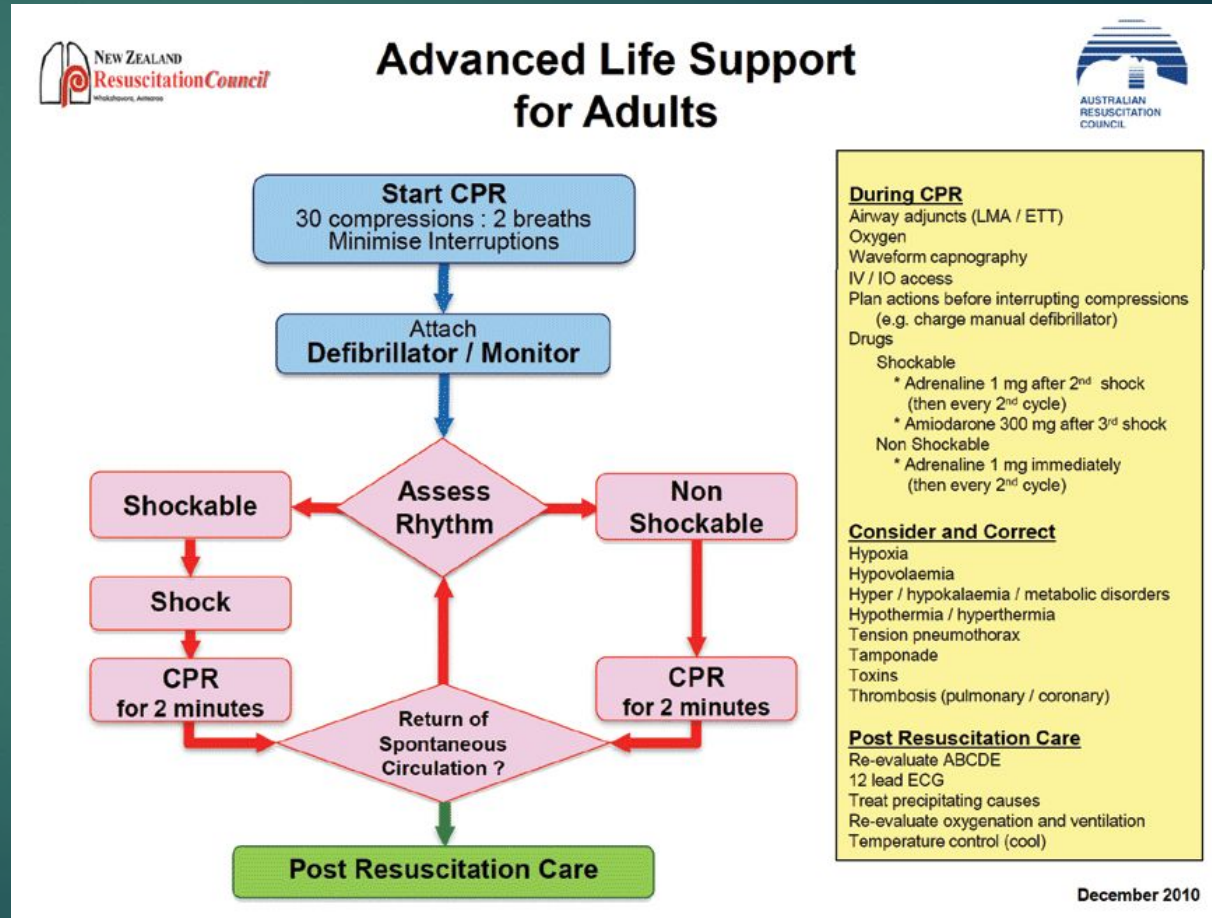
New Zealand Resuscitation Council
Whakahaere, Aotearoa

Advanced Life Support for Adults

AUSTRALIAN RESUSCITATION COUNCIL

Start CPR
30 compressions : 2 breaths
Minimise Interruptions

Attach
Defibrillator / Monitor

Assess Rhythm

Shockable

Non Shockable

Shock

CPR for 2 minutes

CPR for 2 minutes

Return of Spontaneous Circulation ?

Post Resuscitation Care

During CPR
Airway adjuncts (LMA / ETT)
Oxygen
Waveform capnography
IV / IO access
Plan actions before interrupting compressions
(e.g. charge manual defibrillator)
Drugs
Shockable
* Adrenaline 1 mg after $2^{nd}$ shock
(then every $2^{nd}$ cycle)
* Amiodarone 300 mg after $3^{rd}$ shock
Non Shockable
* Adrenaline 1 mg immediately
(then every $2^{nd}$ cycle)

Consider and Correct
Hypoxia
Hypovolaemia
Hyper / hypokalaemia / metabolic disorders
Hypothermia / hyperthermia
Tension pneumothorax
Tamponade
Toxins
Thrombosis (pulmonary / coronary)

Post Resuscitation Care
Re-evaluate ABCDE
12 lead ECG
Treat precipitating causes
Re-evaluate oxygenation and ventilation
Temperature control (cool)

December 2010